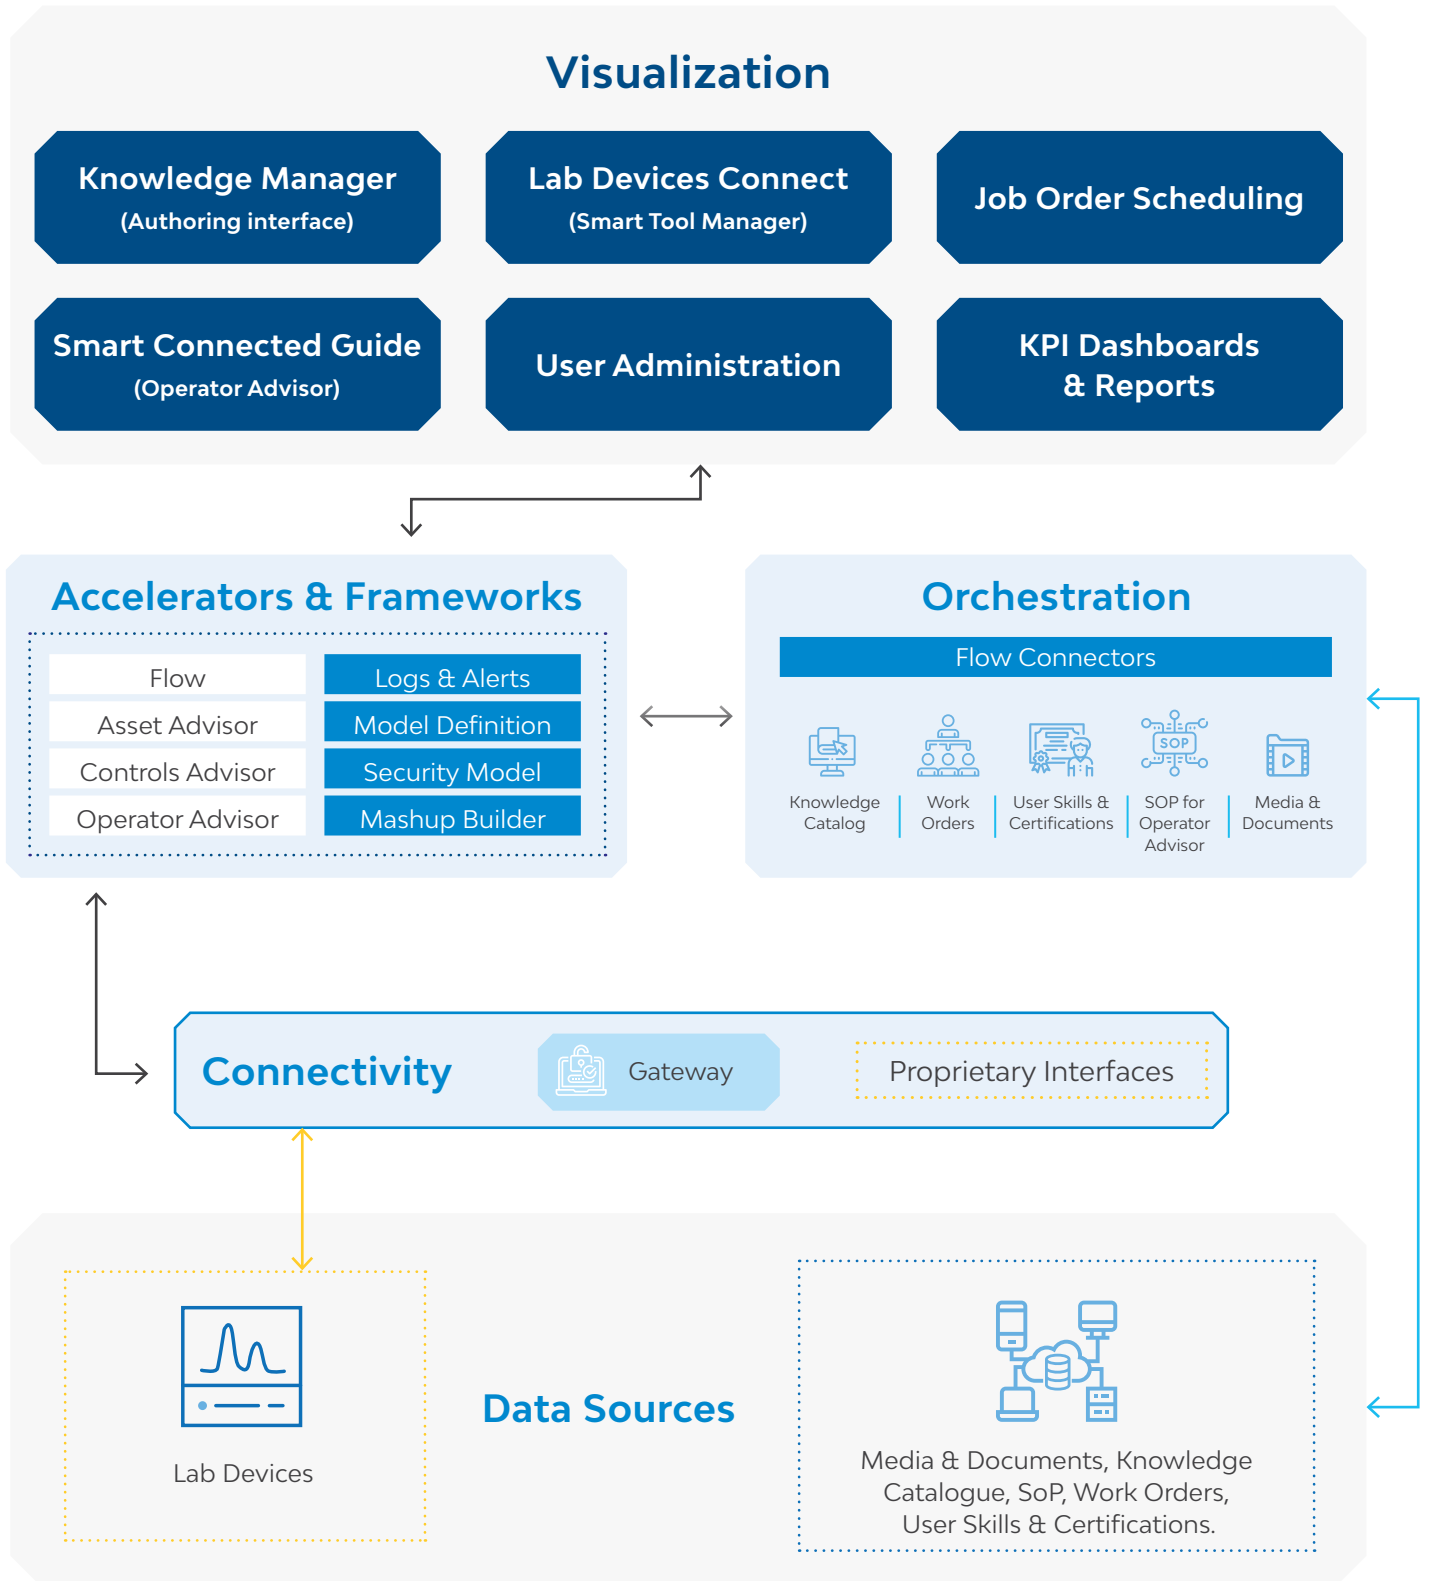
Visualization

Knowledge Manager
(Authoring interface)

Lab Devices Connect
(Smart Tool Manager)

Job Order Scheduling

Smart Connected Guide
(Operator Advisor)

User Administration

KPI Dashboards
& Reports

Accelerators & Frameworks

| Flow | Logs & Alerts |
|---|---|
| Asset Advisor | Model Definition |
| Controls Advisor | Security Model |
| Operator Advisor | Mashup Builder |

Orchestration

Flow Connectors

Knowledge Catalog

Work Orders

User Skills & Certifications

SOP

SOP for Operator Advisor

Media & Documents

Connectivity

Gateway

Proprietary Interfaces

Lab Devices

Data Sources

Media & Documents, Knowledge Catalogue, SoP, Work Orders, User Skills & Certifications.